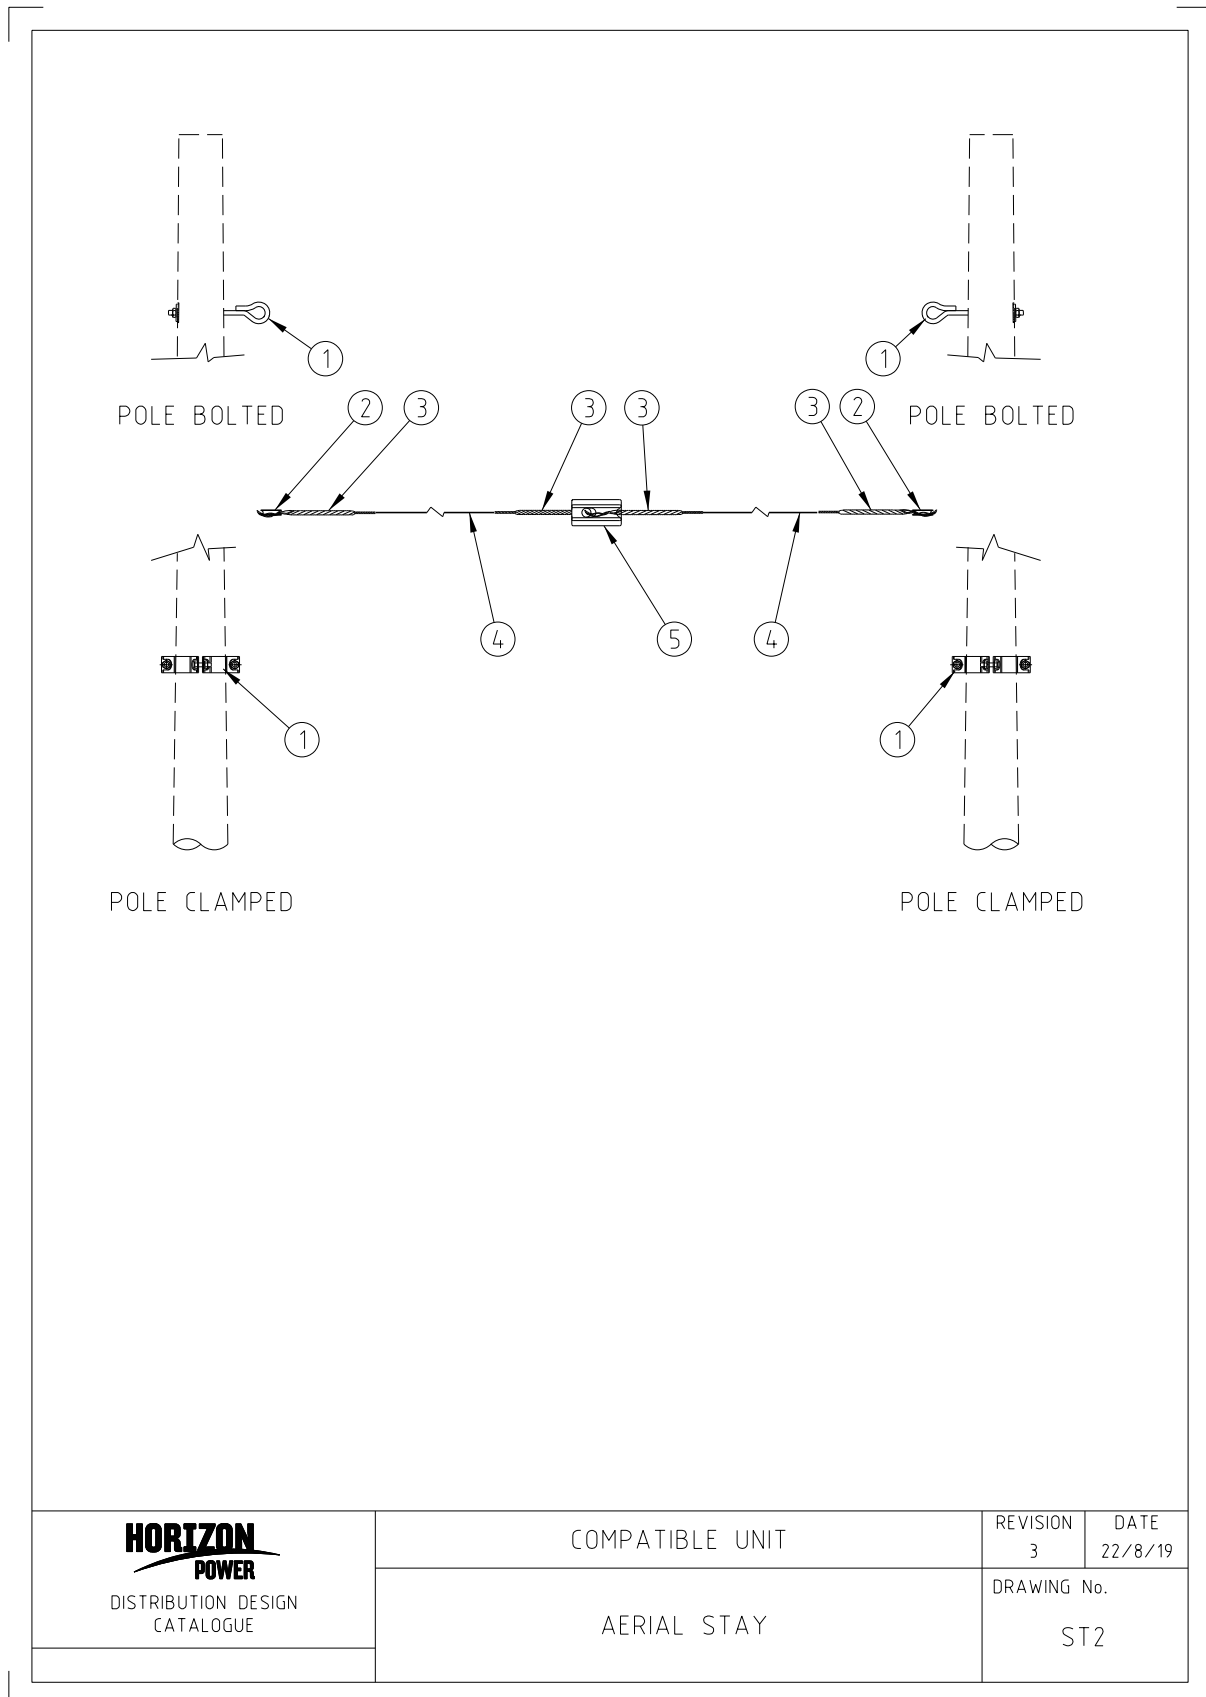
1

1

POLE BOLTED

2 3

3 3

3 2

POLE BOLTED

4

5

4

1

1

POLE CLAMPED

POLE CLAMPED

HORIZON POWER

DISTRIBUTION DESIGN CATALOGUE

COMPATIBLE UNIT

AERIAL STAY

| REVISION | DATE |
|---|---|
| 3 | 22/8/19 |

DRAWING No.

ST2